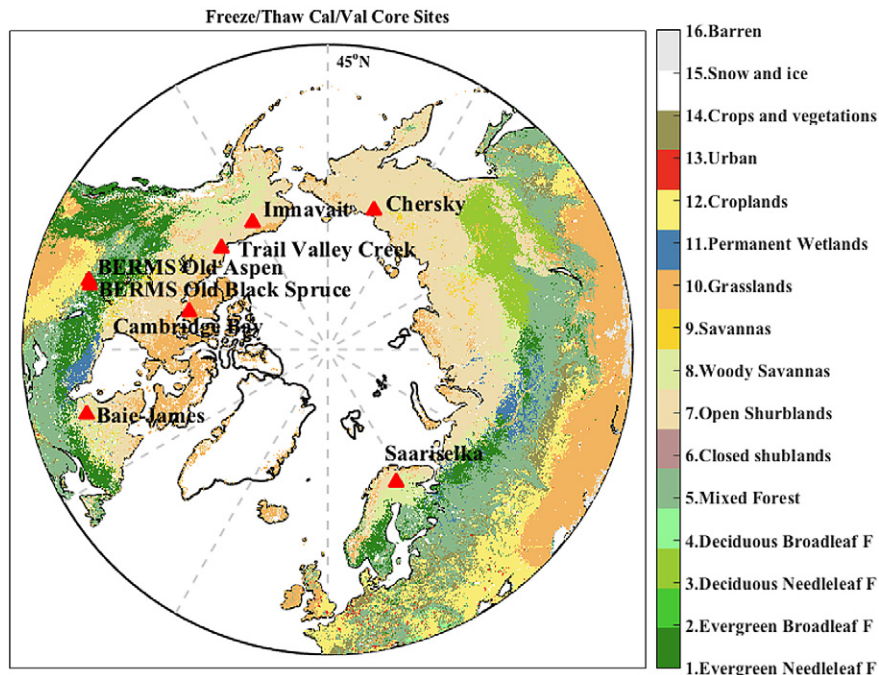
Freeze/Thaw Cal/Val Core Sites

45°N

Imnavait
Chersky
Trail Valley Creek
BERMS Old Aspen
BERMS Old Black Spruce
Cambridge Bay
Baie-James
Saariselka

16.Barren
15.Snow and ice
14.Crops and vegetations
13.Urban
12.Croplands
11.Permanent Wetlands
10.Grasslands
9.Savannas
8.Woody Savannas
7.Open Shurblands
6.Closed shublands
5.Mixed Forest
4.Deciduous Broadleaf F
3.Deciduous Needleleaf F
2.Evergreen Broadleaf F
1.Evergreen Needleleaf F